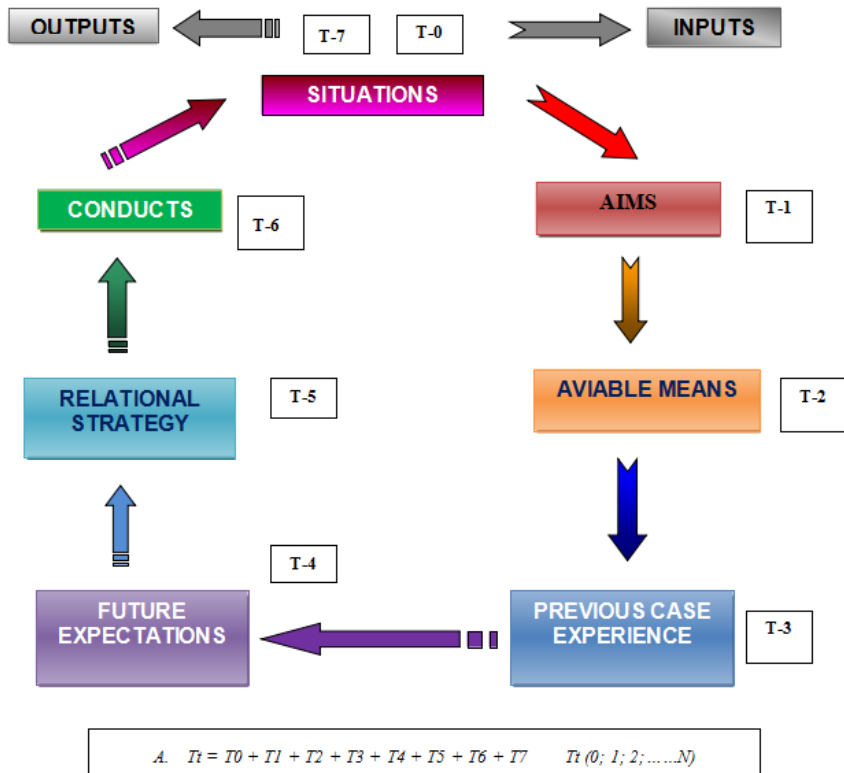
OUTPUTS

T-7

T-0

INPUTS

SITUATIONS

AIMS

T-1

CONDUCTS

T-6

AVIABLE MEANS

T-2

RELATIONAL STRATEGY

T-5

T-4

FUTURE EXPECTATIONS

PREVIOUS CASE EXPERIENCE

T-3

A. $Tt = T0 + T1 + T2 + T3 + T4 + T5 + T6 + T7$ $Tt$ (0; 1; 2; ……N)